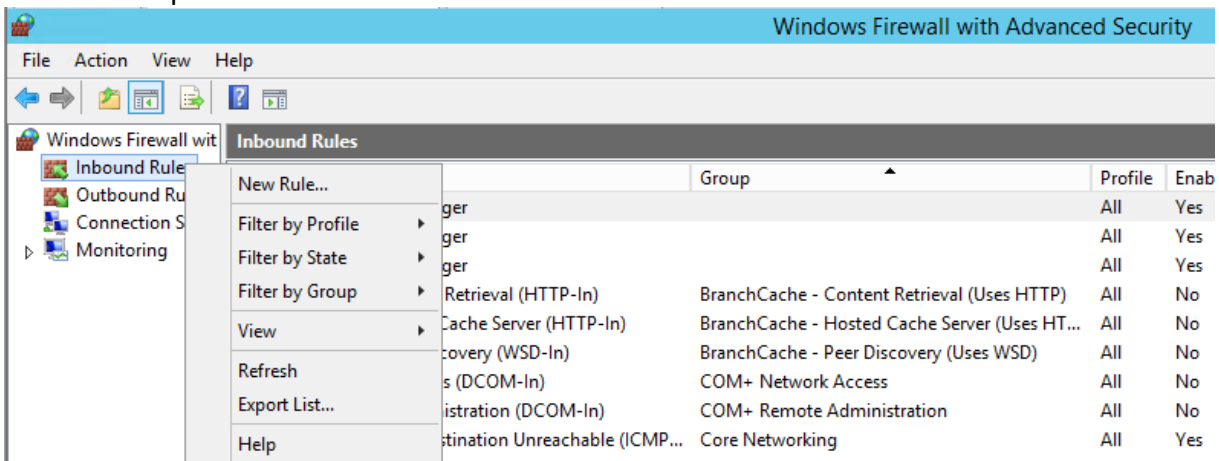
Windows Firewall with Advanced Security

File Action View Help

Windows Firewall wit
Inbound Rule
Outbound Ru
Connection S
Monitoring

New Rule...
Filter by Profile
Filter by State
Filter by Group
View
Refresh
Export List...
Help

Inbound Rules

| | Group | Profile | Enab |
|---|---|---|---|
| ger | | All | Yes |
| ger | | All | Yes |
| ger | | All | Yes |
| Retrieval (HTTP-In) | BranchCache - Content Retrieval (Uses HTTP) | All | No |
| Cache Server (HTTP-In) | BranchCache - Hosted Cache Server (Uses HT... | All | No |
| covery (WSD-In) | BranchCache - Peer Discovery (Uses WSD) | All | No |
| s (DCOM-In) | COM+ Network Access | All | No |
| istration (DCOM-In) | COM+ Remote Administration | All | No |
| stination Unreachable (ICMP... | Core Networking | All | Yes |